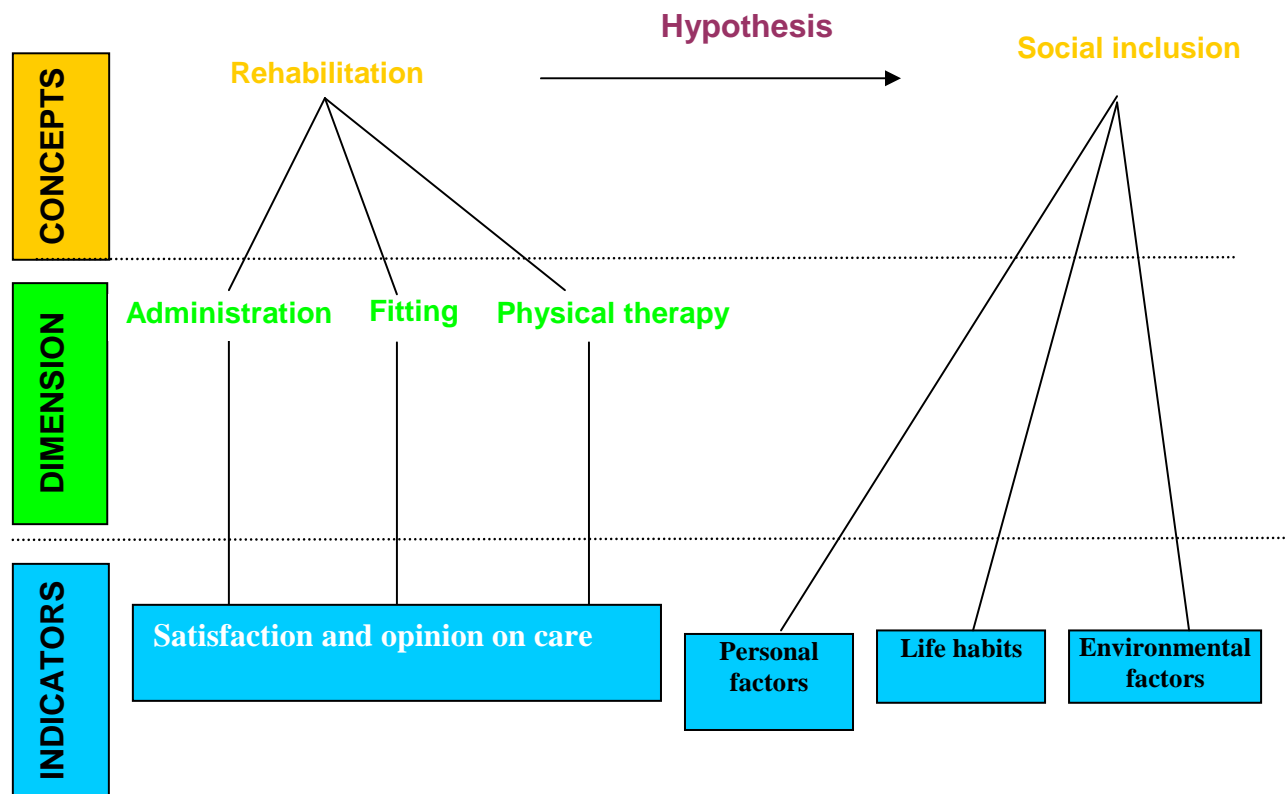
CONCEPTS

Hypothesis

Rehabilitation

Social inclusion

DIMENSION

Administration

Fitting

Physical therapy

INDICATORS

Satisfaction and opinion on care

Personal factors

Life habits

Environmental factors